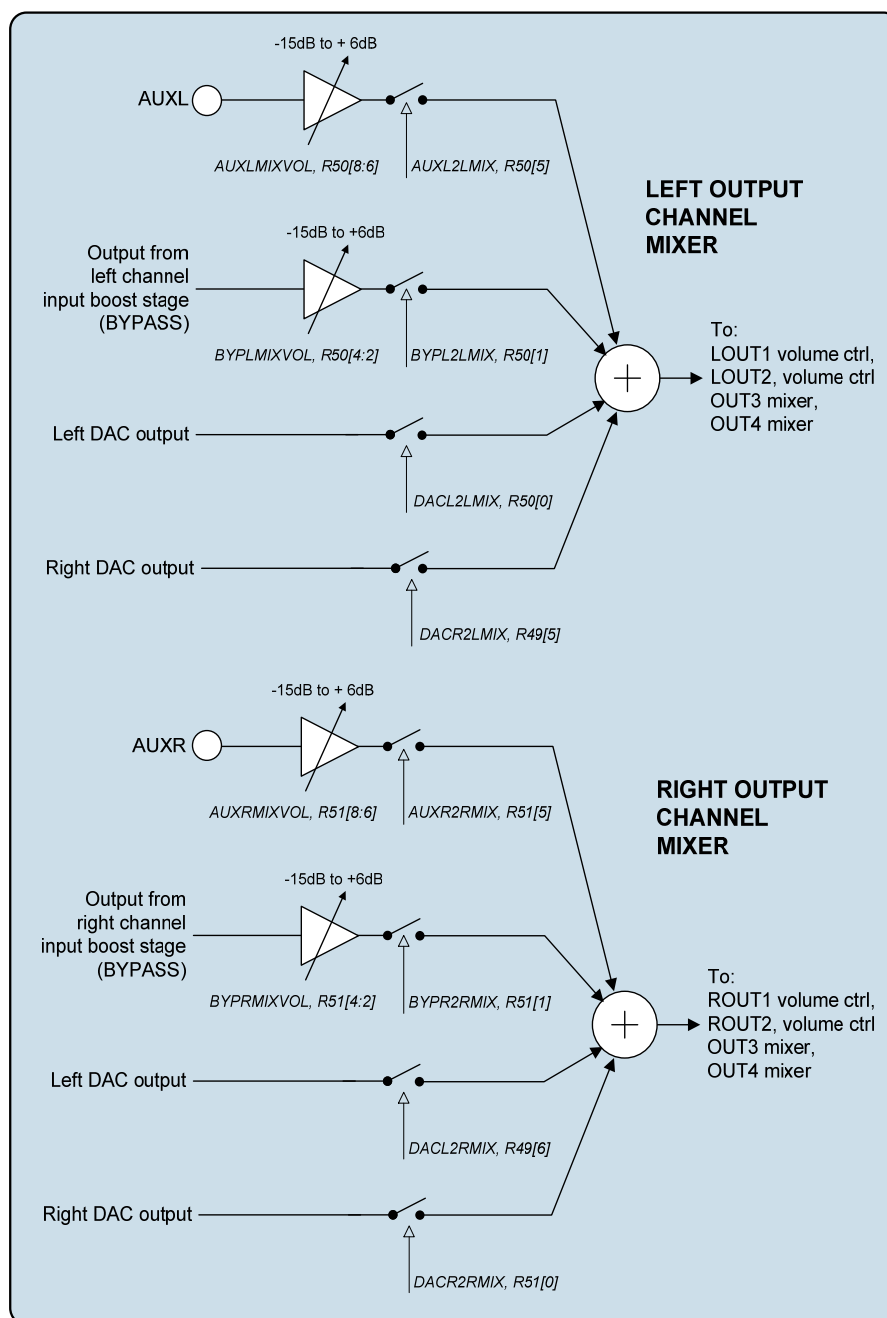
-15dB to + 6dB

AUXL

AUXLMIXVOL, R50[8:6]

AUXL2LMIX, R50[5]

LEFT OUTPUT CHANNEL MIXER

-15dB to +6dB

Output from left channel input boost stage (BYPASS)

BYPLMIXVOL, R50[4:2]

BYPL2LMIX, R50[1]

To:
LOUT1 volume ctrl,
LOUT2, volume ctrl
OUT3 mixer,
OUT4 mixer

Left DAC output

DACL2LMIX, R50[0]

Right DAC output

DACR2LMIX, R49[5]

-15dB to + 6dB

AUXR

AUXRMIXVOL, R51[8:6]

AUXR2RMIX, R51[5]

RIGHT OUTPUT CHANNEL MIXER

-15dB to +6dB

Output from right channel input boost stage (BYPASS)

BYPRMIXVOL, R51[4:2]

BYPR2RMIX, R51[1]

To:
ROUT1 volume ctrl,
ROUT2, volume ctrl
OUT3 mixer,
OUT4 mixer

Left DAC output

DACL2RMIX, R49[6]

Right DAC output

DACR2RMIX, R51[0]